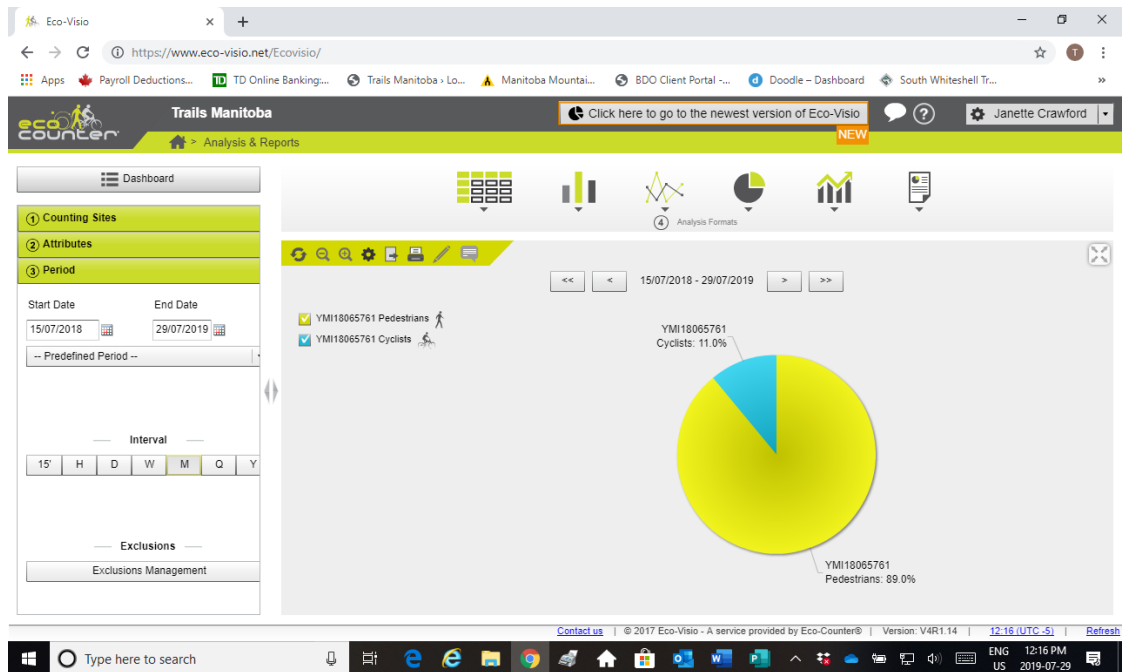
Eco-Visio ×

https://www.eco-visio.net/Ecovisio/

Apps Payroll Deductions... TD Online Banking:... Trails Manitoba › Lo... Manitoba Mountai... BDO Client Portal -... Doodle – Dashboard South Whiteshell Tr... »

eco counter

Trails Manitoba

> Analysis & Reports

Click here to go to the newest version of Eco-Visio

NEW

Janette Crawford

Dashboard

1 Counting Sites

2 Attributes

3 Period

Start Date

End Date

15/07/2018

29/07/2019

-- Predefined Period --

Interval

| 15' | H | D | W | M | Q | Y |
|---|---|---|---|---|---|---|

Exclusions

Exclusions Management

4 Analysis Formats

<< < 15/07/2018 - 29/07/2019 > >>

YMI18065761 Pedestrians

YMI18065761 Cyclists

YMI18065761
Cyclists: 11.0%

YMI18065761
Pedestrians: 89.0%

Contact us | © 2017 Eco-Visio - A service provided by Eco-Counter® | Version: V4R1.14 | 12:16 (UTC -5) | Refresh

Type here to search

ENG US 12:16 PM 2019-07-29